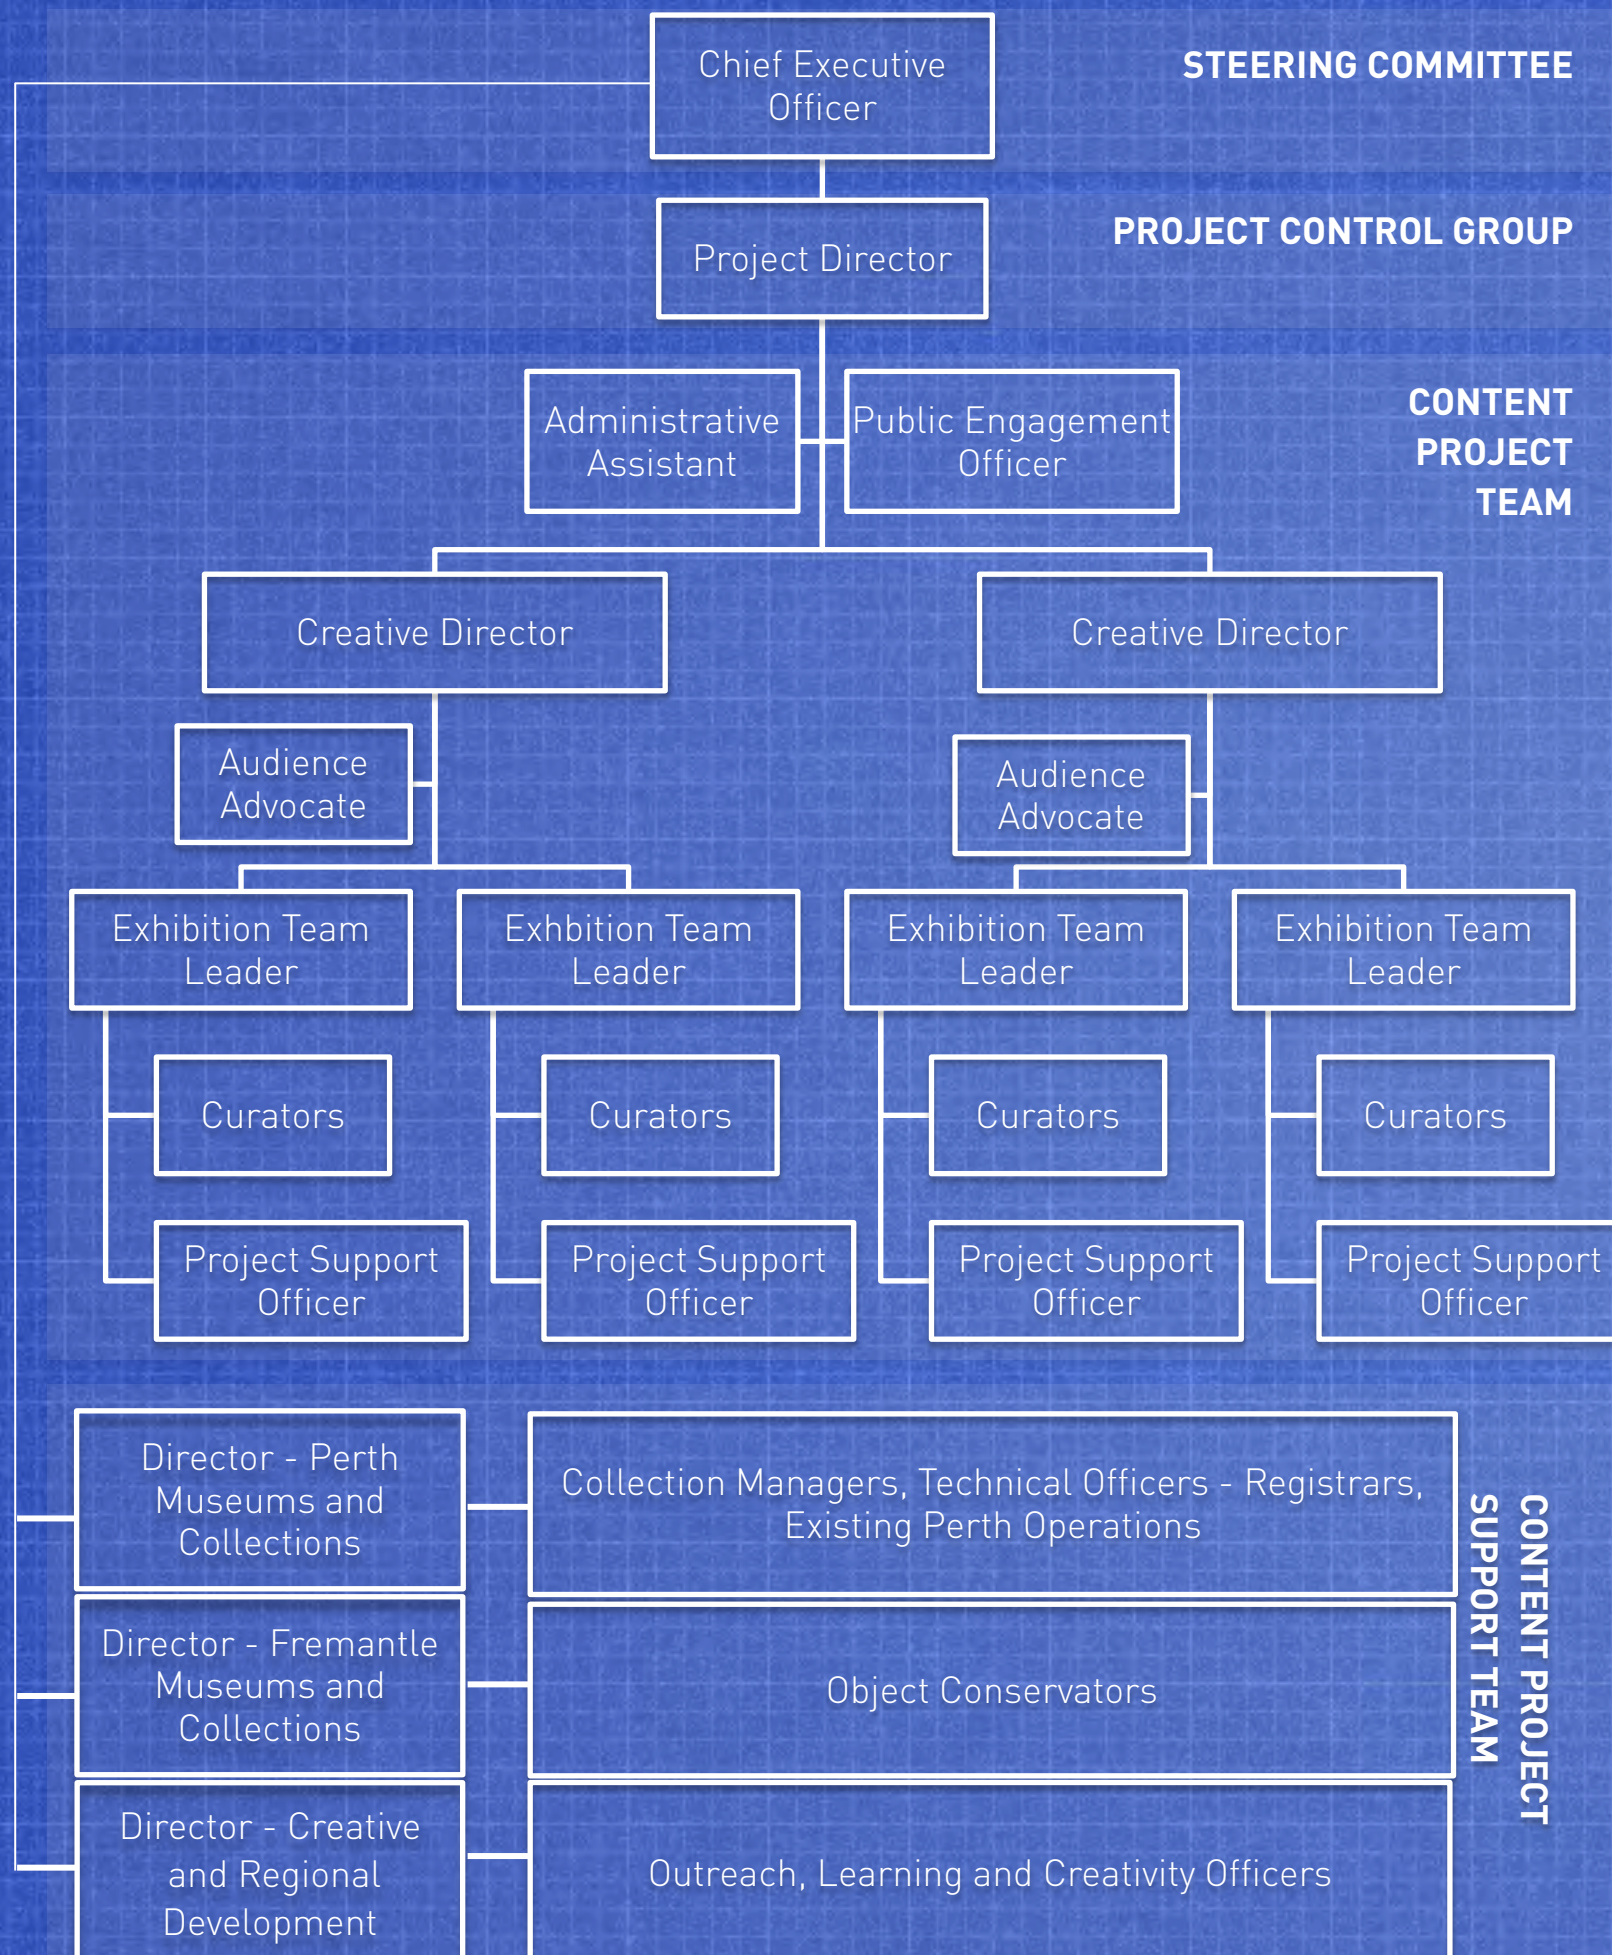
Chief Executive Officer

STEERING COMMITTEE

Project Director

PROJECT CONTROL GROUP

Administrative Assistant

Public Engagement Officer

CONTENT PROJECT TEAM

Creative Director

Creative Director

Audience Advocate

Audience Advocate

Exhibition Team Leader

Exhbition Team Leader

Exhibition Team Leader

Exhibition Team Leader

Curators

Curators

Curators

Curators

Project Support Officer

Project Support Officer

Project Support Officer

Project Support Officer

Director - Perth Museums and Collections

Collection Managers, Technical Officers - Registrars, Existing Perth Operations

Director - Fremantle Museums and Collections

Object Conservators

Director - Creative and Regional Development

Outreach, Learning and Creativity Officers

CONTENT PROJECT SUPPORT TEAM